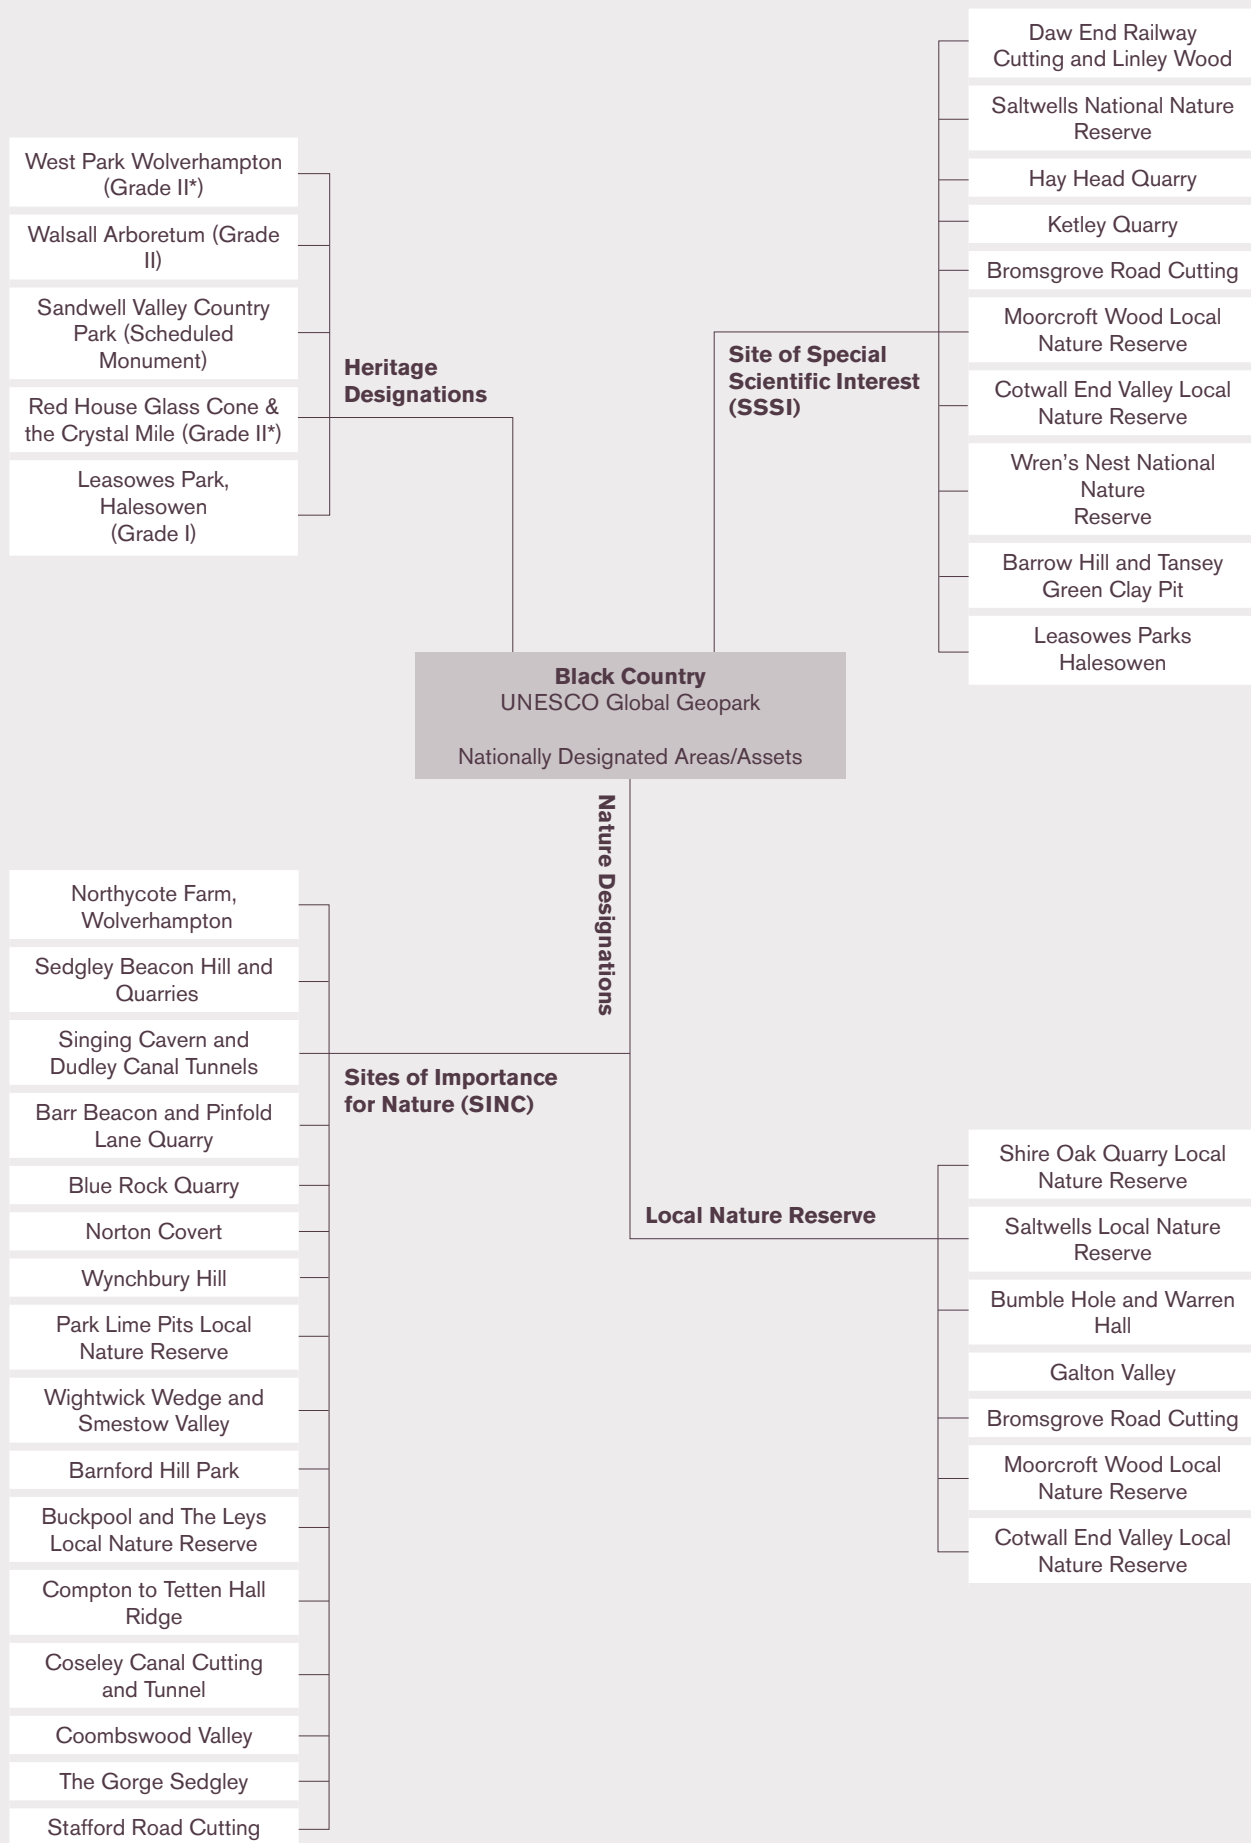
Black Country
UNESCO Global Geopark

Nationally Designated Areas/Assets

Heritage Designations

West Park Wolverhampton (Grade II*)

Walsall Arboretum (Grade II)

Sandwell Valley Country Park (Scheduled Monument)

Red House Glass Cone & the Crystal Mile (Grade II*)

Leasowes Park, Halesowen (Grade I)

Site of Special Scientific Interest (SSSI)

Daw End Railway Cutting and Linley Wood

Saltwells National Nature Reserve

Hay Head Quarry

Ketley Quarry

Bromsgrove Road Cutting

Moorcroft Wood Local Nature Reserve

Cotwall End Valley Local Nature Reserve

Wren's Nest National Nature Reserve

Barrow Hill and Tansey Green Clay Pit

Leasowes Parks Halesowen

Nature Designations

Sites of Importance for Nature (SINC)

Northycote Farm, Wolverhampton

Sedgley Beacon Hill and Quarries

Singing Cavern and Dudley Canal Tunnels

Barr Beacon and Pinfold Lane Quarry

Blue Rock Quarry

Norton Covert

Wynchbury Hill

Park Lime Pits Local Nature Reserve

Wightwick Wedge and Smestow Valley

Barnford Hill Park

Buckpool and The Leys Local Nature Reserve

Compton to Tetten Hall Ridge

Coseley Canal Cutting and Tunnel

Coombswood Valley

The Gorge Sedgley

Stafford Road Cutting

Local Nature Reserve

Shire Oak Quarry Local Nature Reserve

Saltwells Local Nature Reserve

Bumble Hole and Warren Hall

Galton Valley

Bromsgrove Road Cutting

Moorcroft Wood Local Nature Reserve

Cotwall End Valley Local Nature Reserve